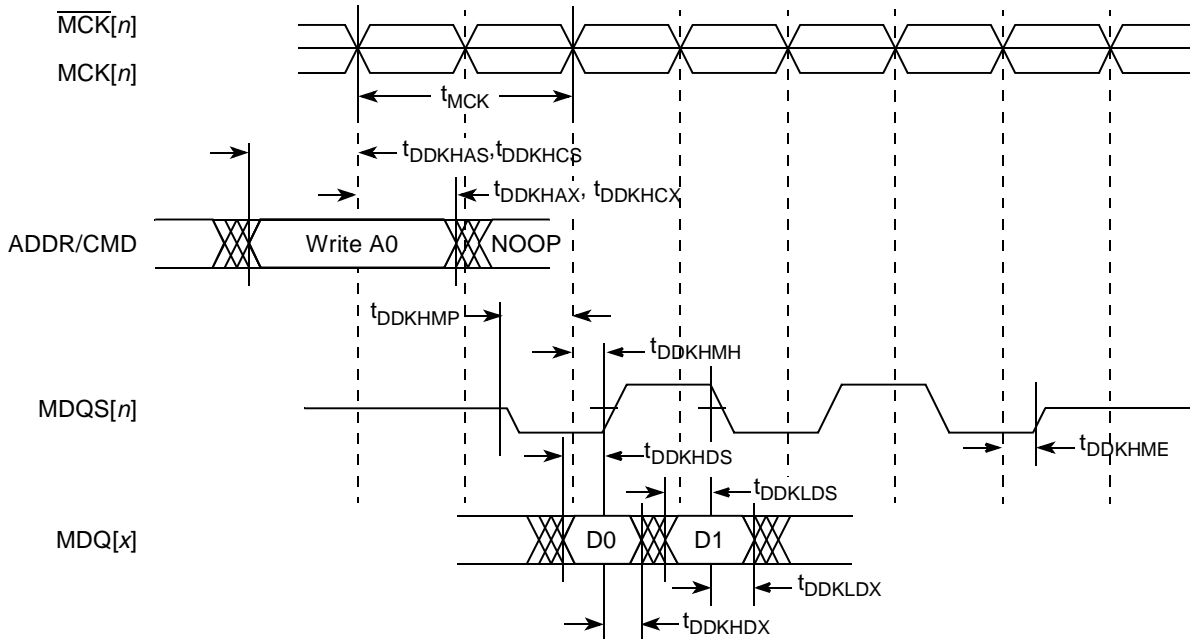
$\overline{\text{MCK}}[n]$

MCK[$n$]

$t_{MCK}$

$t_{DDKHAS}, t_{DDKHCS}$

$t_{DDKHAX}, t_{DDKHCX}$

ADDR/CMD

Write A0

NOOP

$t_{DDKHMP}$

$t_{DDKHMH}$

MDQS[$n$]

$t_{DDKHME}$

$t_{DDKHDS}$

$t_{DDKLDS}$

MDQ[$x$]

D0

D1

$t_{DDKLDX}$

$t_{DDKHDX}$